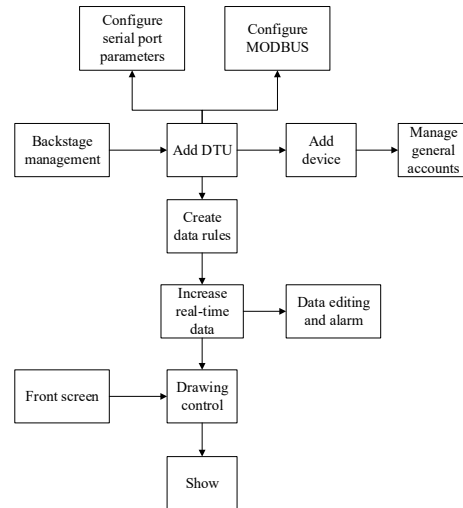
Configure serial port parameters

Configure MODBUS

Backstage management

Add DTU

Add device

Manage general accounts

Create data rules

Increase real-time data

Data editing and alarm

Front screen

Drawing control

Show